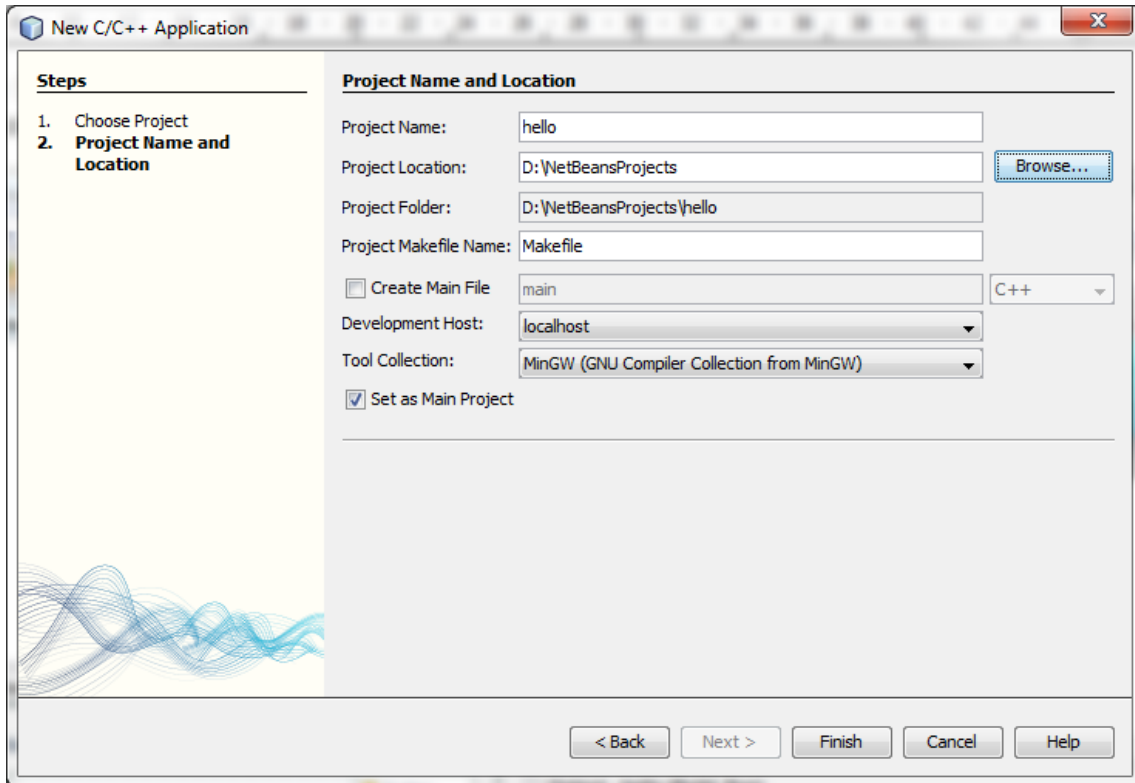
New C/C++ Application

Steps

1. Choose Project
2. Project Name and Location

Project Name and Location

Project Name: hello

Project Location: D:\NetBeansProjects

Browse...

Project Folder: D:\NetBeansProjects\hello

Project Makefile Name: Makefile

Create Main File main C++

Development Host: localhost

Tool Collection: MinGW (GNU Compiler Collection from MinGW)

Set as Main Project

< Back Next > Finish Cancel Help